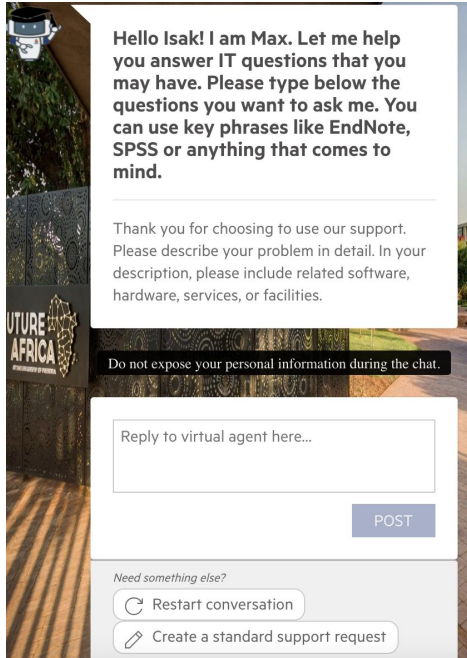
Hello Isak! I am Max. Let me help you answer IT questions that you may have. Please type below the questions you want to ask me. You can use key phrases like EndNote, SPSS or anything that comes to mind.

Thank you for choosing to use our support. Please describe your problem in detail. In your description, please include related software, hardware, services, or facilities.

UTURE AFRICA

Do not expose your personal information during the chat.

Reply to virtual agent here...

POST

Need something else?

Restart conversation

Create a standard support request